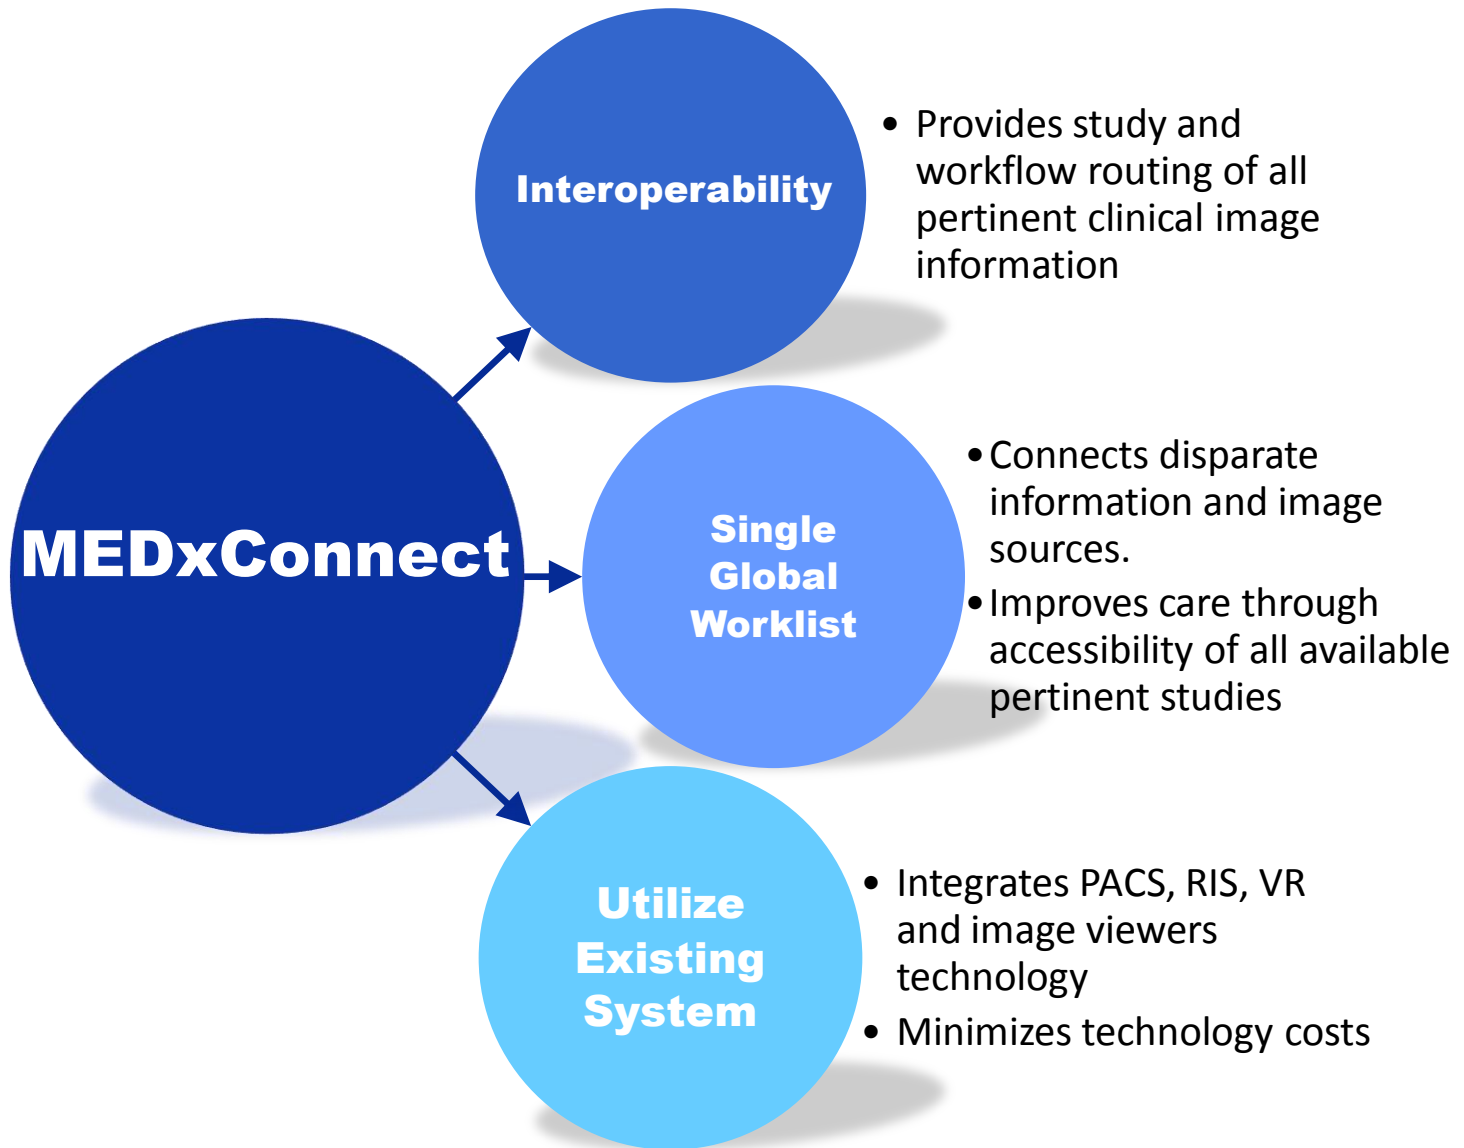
MEDxConnect

Interoperability

• Provides study and workflow routing of all pertinent clinical image information

Single Global Worklist

• Connects disparate information and image sources.
• Improves care through accessibility of all available pertinent studies

Utilize Existing System

• Integrates PACS, RIS, VR and image viewers technology
• Minimizes technology costs